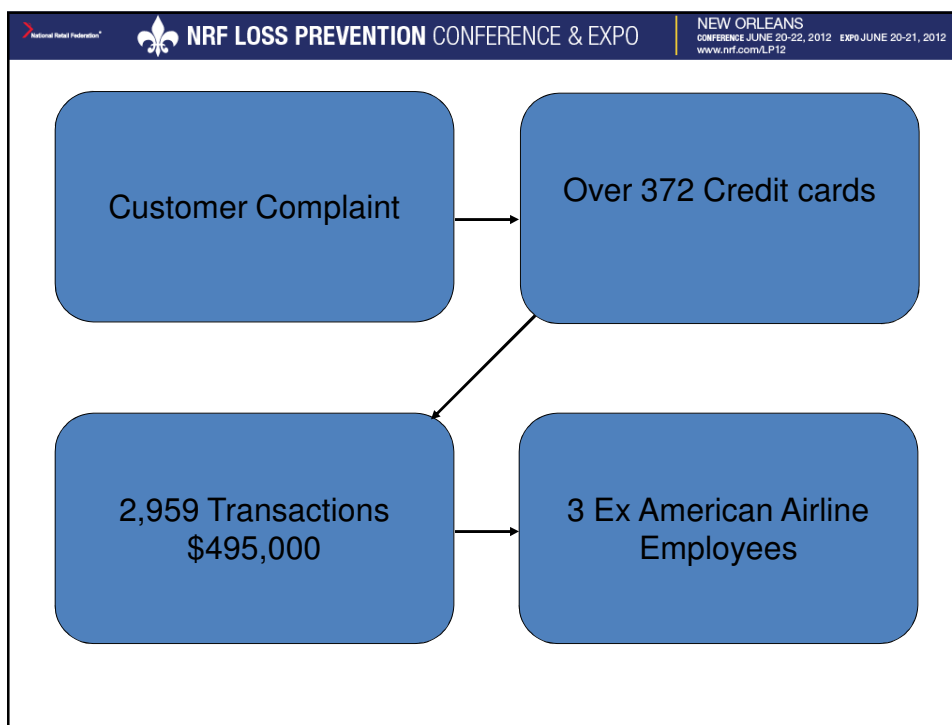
National Retail Federation

NRF LOSS PREVENTION CONFERENCE & EXPO

NEW ORLEANS
CONFERENCE JUNE 20-22, 2012 EXPO JUNE 20-21, 2012
www.nrf.com/LP12

Customer Complaint

Over 372 Credit cards

2,959 Transactions
$495,000

3 Ex American Airline Employees